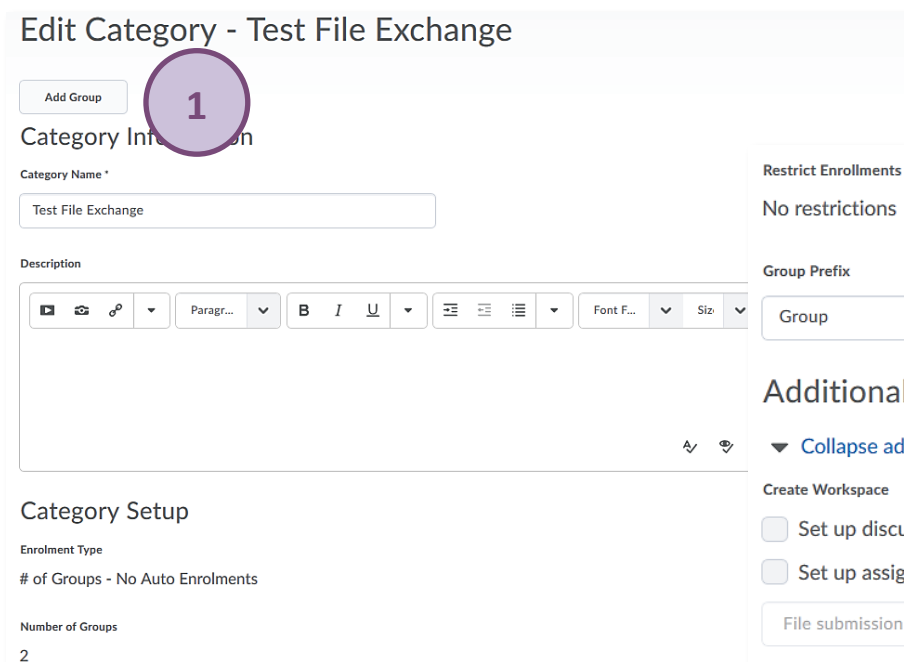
Edit Category - Test File Exchange

Add Group

1

Category Inf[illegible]on

Category Name *

Test File Exchange

Description

Paragr...

B I U

Font F...

Siz

Category Setup

Enrolment Type

# of Groups - No Auto Enrolments

Number of Groups

2

Restrict Enrollments

No restrictions

Group Prefix

Group

Additional

Collapse ad

Create Workspace

Set up discu

Set up assig

File submission